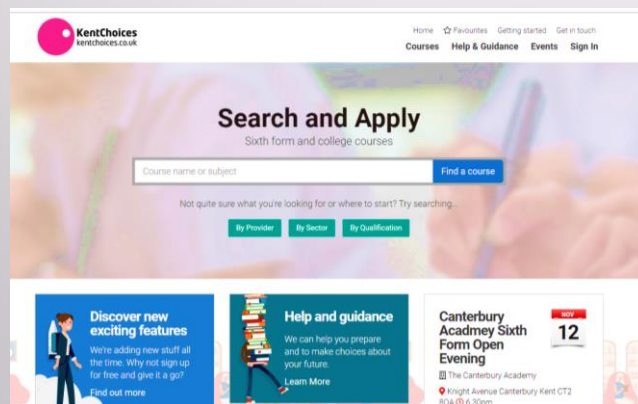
KentChoices
kentchoices.co.uk

Home ☆ Favourites Getting started Get in touch
Courses Help & Guidance Events Sign In

Search and Apply
Sixth form and college courses

Course name or subject
Find a course

Not quite sure what you're looking for or where to start? Try searching...

By Provider By Sector By Qualification

Discover new exciting features
We're adding new stuff all the time. Why not sign up for free and give it a go?
Find out more

Help and guidance
We can help you prepare and to make choices about your future.
Learn More

Canterbury Acadmey Sixth Form Open Evening
NOV
12
The Canterbury Academy
Knight Avenue Canterbury Kent CT2 8QA 6.30pm